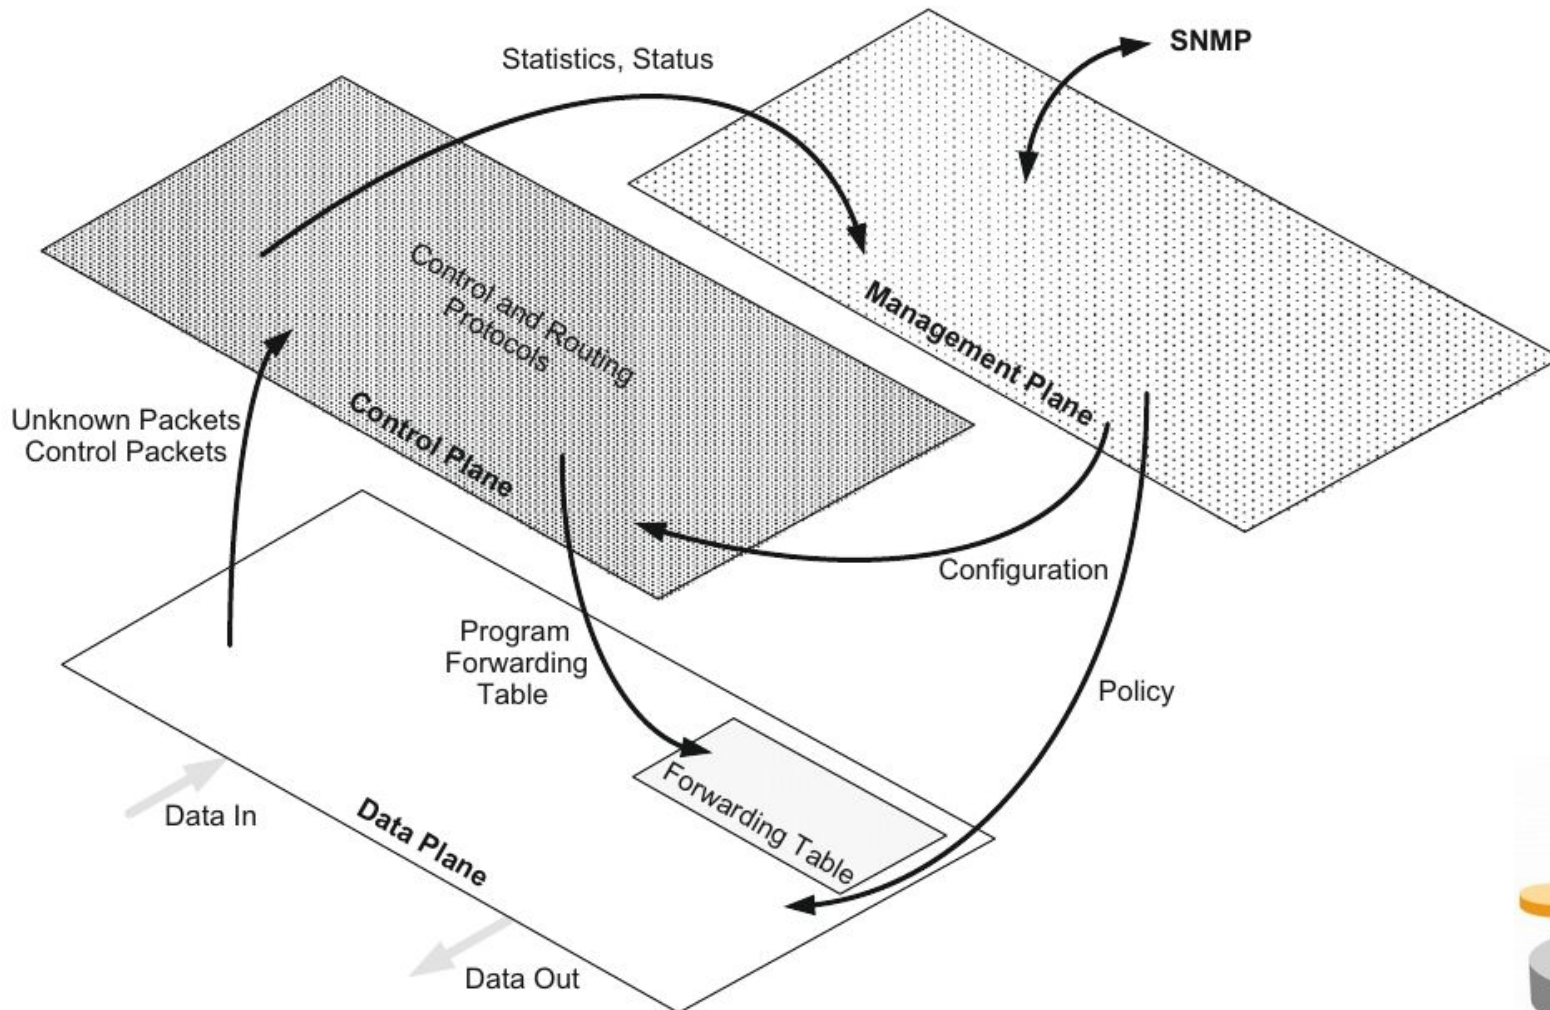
Statistics, Status

SNMP

Control and Routing Protocols

Management Plane

Unknown Packets
Control Packets

Control Plane

Configuration

Program Forwarding Table

Policy

Forwarding Table

Data In

Data Plane

Data Out